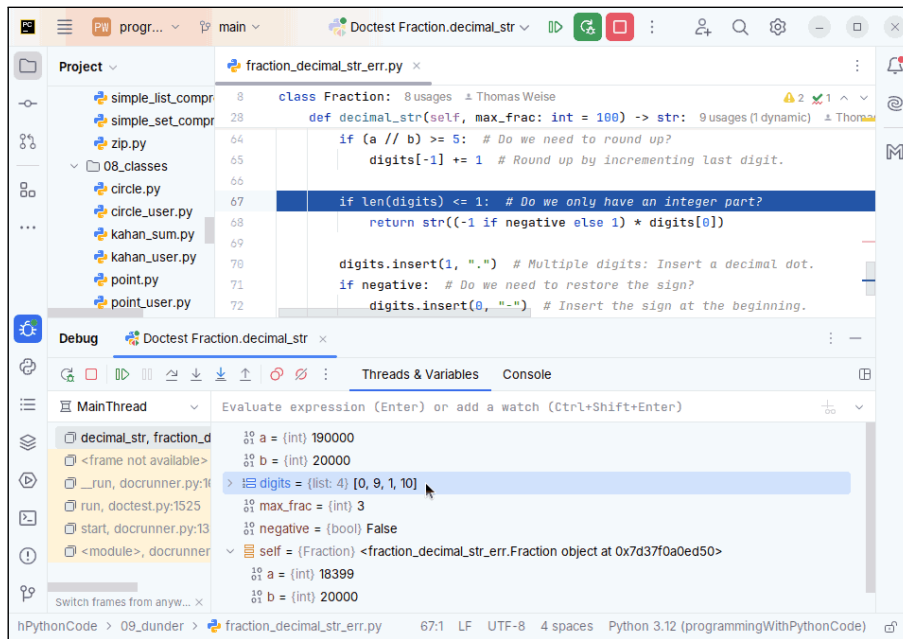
PW progr... main Doctest Fraction.decimal_str

Project
simple_list_compr
simple_set_compr
zip.py
08_classes
circle.py
circle_user.py
kahan_sum.py
kahan_user.py
point.py
point_user.py

fraction_decimal_str_err.py ×

8 class Fraction: 8 usages Thomas Weise
28 def decimal_str(self, max_frac: int = 100) -> str: 9 usages (1 dynamic) Thoma
64 if (a // b) >= 5: # Do we need to round up?
65 digits[-1] += 1 # Round up by incrementing last digit.
66
67 if len(digits) <= 1: # Do we only have an integer part?
68 return str((-1 if negative else 1) * digits[0])
69
70 digits.insert(1, ".") # Multiple digits: Insert a decimal dot.
71 if negative: # Do we need to restore the sign?
72 digits.insert(0, "-") # Insert the sign at the beginning.

2 1

Debug Doctest Fraction.decimal_str ×

Threads & Variables Console

MainThread
Evaluate expression (Enter) or add a watch (Ctrl+Shift+Enter)

decimal_str, fraction_d
<frame not available>
__run, docrunner.py:
run, doctest.py:1525
start, docrunner.py:13
<module>, docrunner

Switch frames from anyw... ×

a = {int} 190000
b = {int} 20000
digits = {list: 4} [0, 9, 1, 10]
max_frac = {int} 3
negative = {bool} False
self = {Fraction} <fraction_decimal_str_err.Fraction object at 0x7d37f0a0ed50>
a = {int} 18399
b = {int} 20000

hPythonCode > 09_dunder > fraction_decimal_str_err.py 67:1 LF UTF-8 4 spaces Python 3.12 (programmingWithPythonCode)